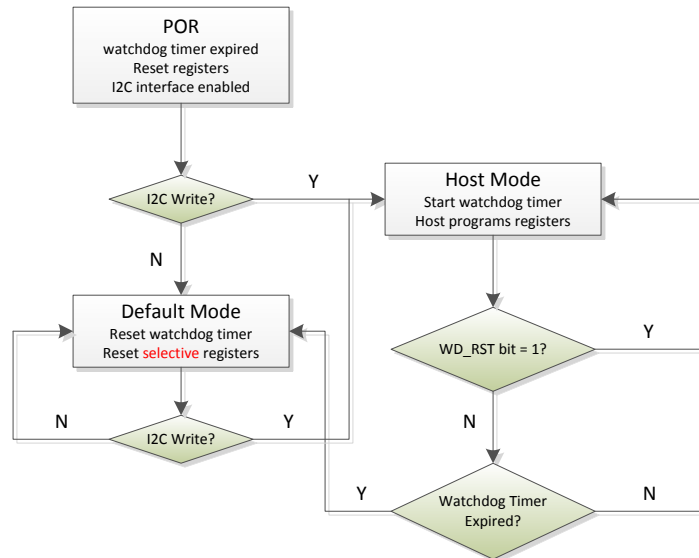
POR
watchdog timer expired
Reset registers
I2C interface enabled

I2C Write?

Y

Host Mode
Start watchdog timer
Host programs registers

N

Default Mode
Reset watchdog timer
Reset selective registers

WD_RST bit = 1?

Y

N

I2C Write?

Y

N

Y

Watchdog Timer Expired?

N